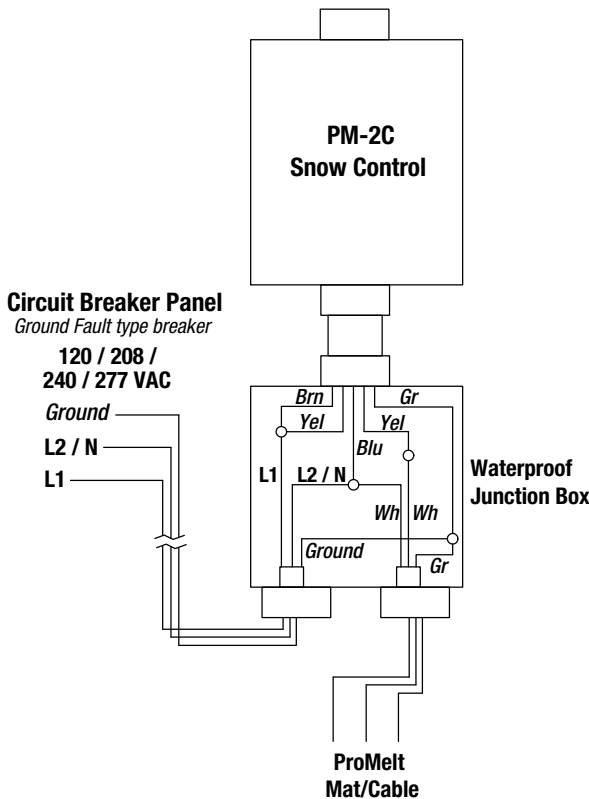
PM-2C
Snow Control

Circuit Breaker Panel
Ground Fault type breaker
120 / 208 /
240 / 277 VAC

Ground
L2 / N
L1

Brn
Yel
Gr
Yel
Blu
L1
L2 / N
Wh
Wh
Ground
Gr

Waterproof
Junction Box

ProMelt
Mat/Cable